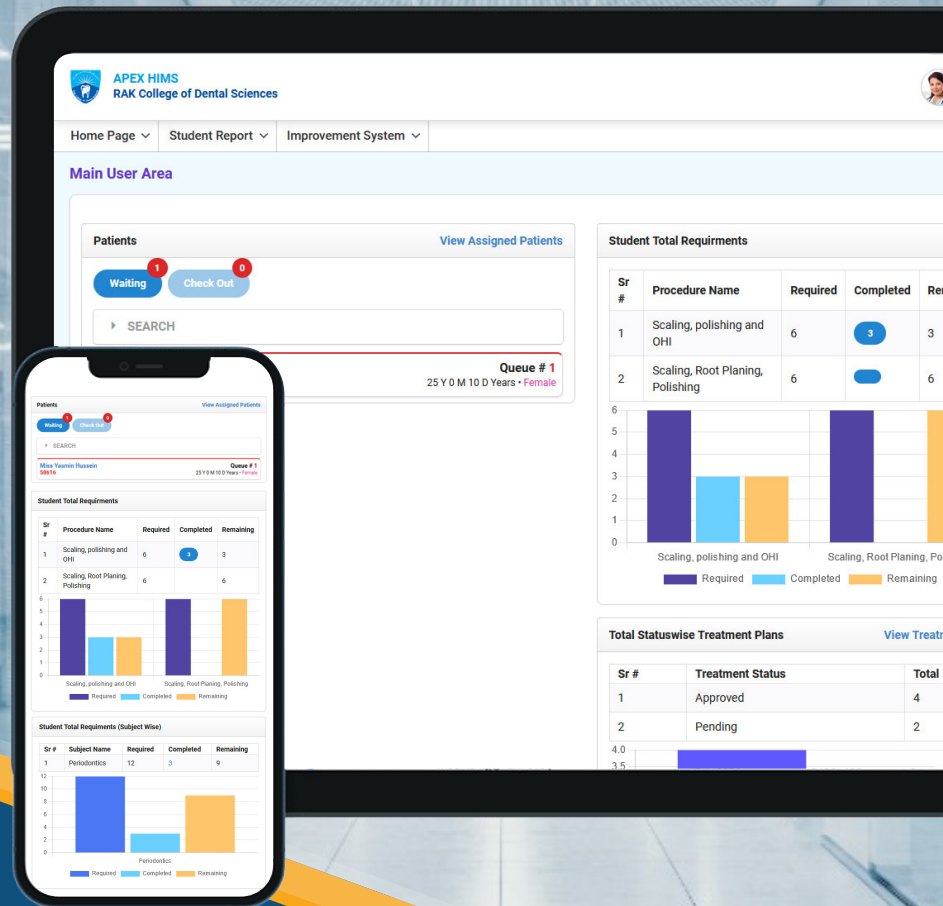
APEX HIMS
RAK College of Dental Sciences

Home Page | Student Report | Improvement System

Main User Area

Patients
View Assigned Patients

Waiting 1
Check Out 0

SEARCH

Queue # 1
25 Y 0 M 10 D Years • Female

Student Total Requirments

| Sr # | Procedure Name | Required | Completed | Re |
|---|---|---|---|---|
| 1 | Scaling, polishing and OHI | 6 | 3 | 3 |
| 2 | Scaling, Root Planing, Polishing | 6 | | 6 |

6
5
4
3
2
1
0
Scaling, polishing and OHI
Scaling, Root Planing, Po
Required Completed Remaining

Total Statuswise Treatment Plans
View Treatr

| Sr # | Treatment Status | Total |
|---|---|---|
| 1 | Approved | 4 |
| 2 | Pending | 2 |

4.0
3.5

Patients
View Assigned Patients
Waiting 1
Check Out 0
SEARCH
Miss Yasmin Hussein
58616
Queue # 1
25 Y 0 M 10 D Years • Female

Student Total Requirments

| Sr # | Procedure Name | Required | Completed | Remaining |
|---|---|---|---|---|
| 1 | Scaling, polishing and OHI | 6 | 3 | 3 |
| 2 | Scaling, Root Planing, Polishing | 6 | | 6 |

6
5
4
3
2
1
0
Scaling, polishing and OHI
Scaling, Root Planing, Polishing
Required Completed Remaining

Student Total Requiments (Subject Wise)

| Sr # | Subject Name | Required | Completed | Remaining |
|---|---|---|---|---|
| 1 | Periodontics | 12 | 3 | 9 |

12
10
8
6
4
2
0
Periodontics
Required Completed Remaining